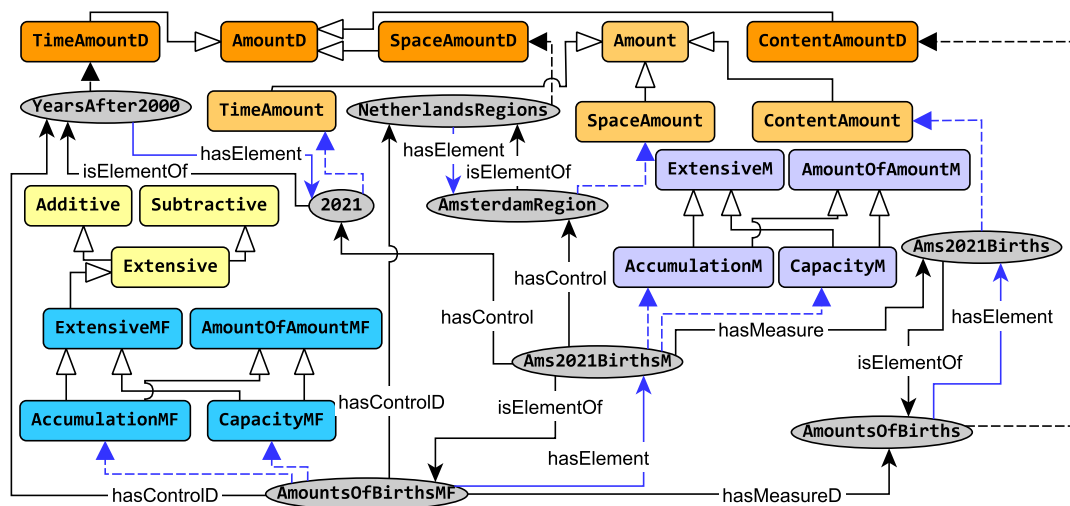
TimeAmountD
AmountD
SpaceAmountD
Amount
ContentAmountD
YearsAfter2000
TimeAmount
NetherlandsRegions
SpaceAmount
ContentAmount
hasElement
isElementOf
hasElement
isElementOf
ExtensiveM
AmountOfAmountM
Additive
Subtractive
2021
AmsterdamRegion
Extensive
AccumulationM
CapacityM
Ams2021Births
hasControl
ExtensiveMF
AmountOfAmountMF
hasControl
hasMeasure
hasElement
Ams2021BirthsM
isElementOf
AccumulationMF
CapacityMF
hasControlD
isElementOf
AmountsOfBirths
hasElement
hasControlD
AmountsOfBirthsMF
hasMeasureD